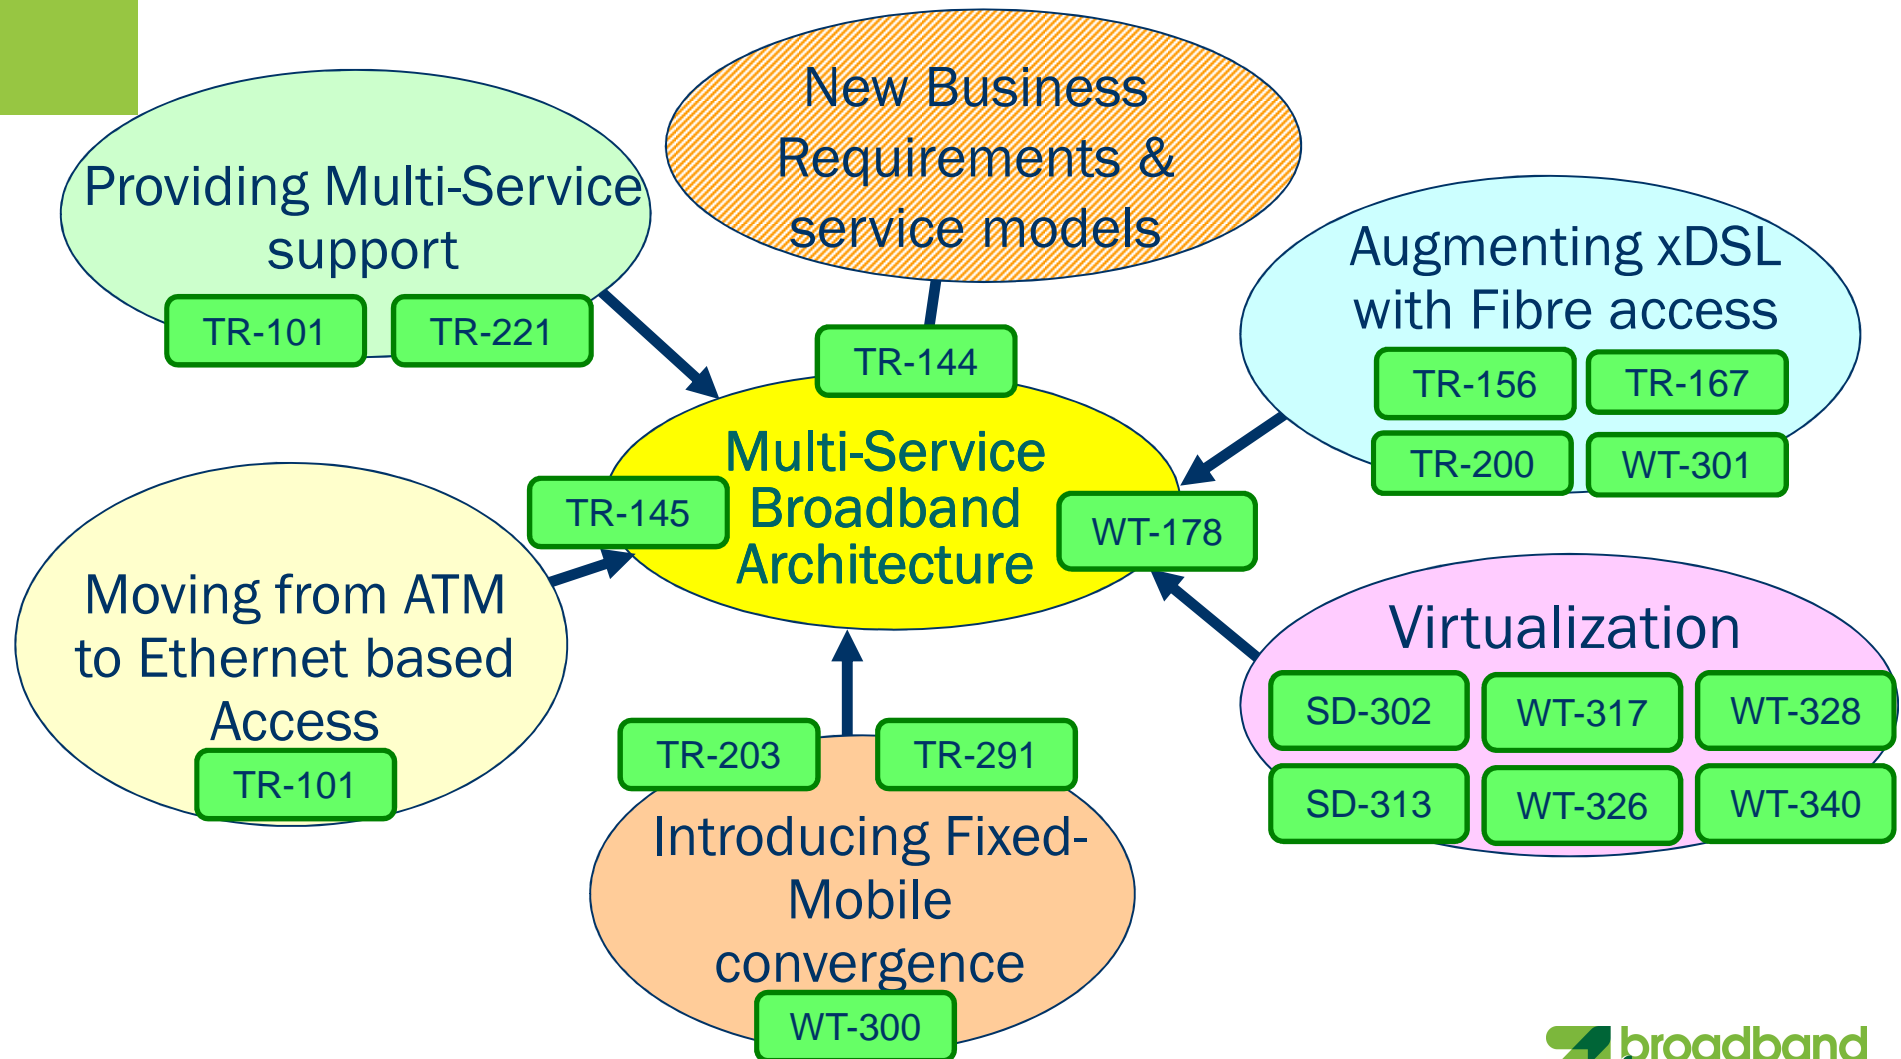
New Business Requirements & service models

Providing Multi-Service support

TR-101 TR-221

TR-144

Augmenting xDSL with Fibre access

TR-156 TR-167

TR-200 WT-301

Multi-Service Broadband Architecture

TR-145

WT-178

Moving from ATM to Ethernet based Access

TR-101

Virtualization

SD-302 WT-317 WT-328

SD-313 WT-326 WT-340

TR-203 TR-291

Introducing Fixed-Mobile convergence

WT-300

broadband